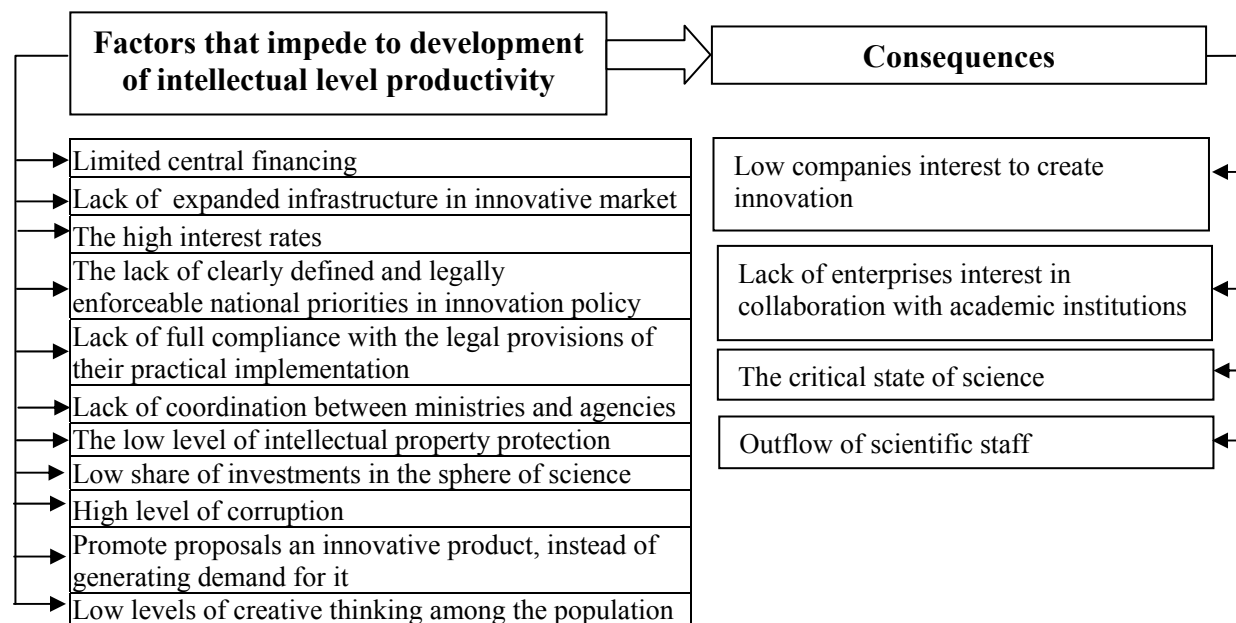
Factors that impede to development of intellectual level productivity

Consequences

Limited central financing

Lack of expanded infrastructure in innovative market

The high interest rates

The lack of clearly defined and legally enforceable national priorities in innovation policy

Lack of full compliance with the legal provisions of their practical implementation

Lack of coordination between ministries and agencies

The low level of intellectual property protection

Low share of investments in the sphere of science

High level of corruption

Promote proposals an innovative product, instead of generating demand for it

Low levels of creative thinking among the population

Low companies interest to create innovation

Lack of enterprises interest in collaboration with academic institutions

The critical state of science

Outflow of scientific staff